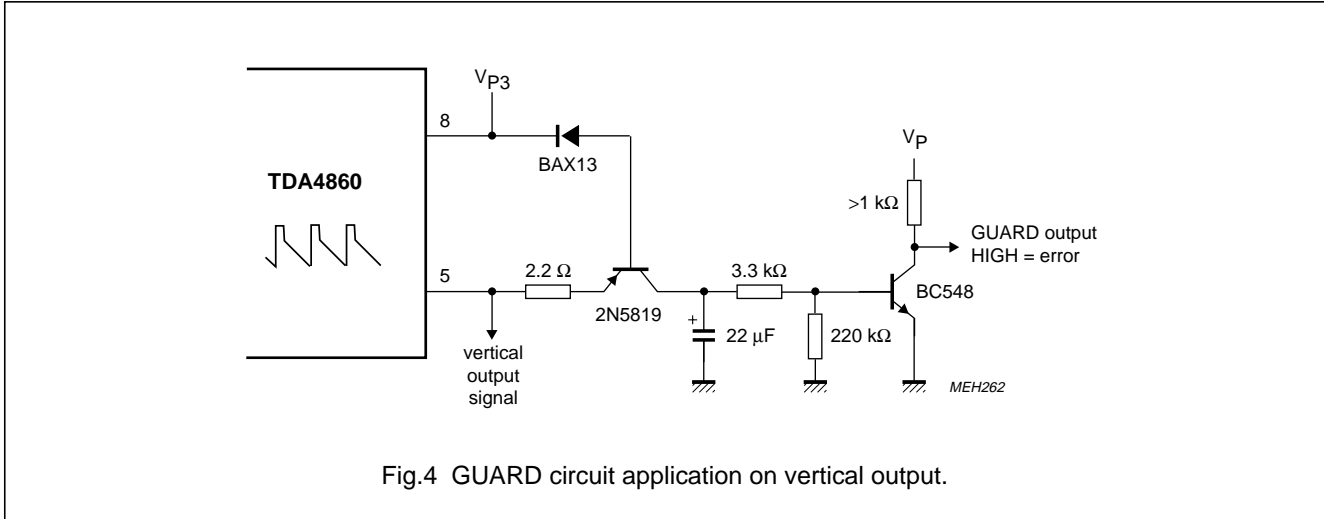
$V_{P3}$

8

BAX13

TDA4860

$V_P$

>1 kΩ

GUARD output
HIGH = error

5

2.2 Ω

3.3 kΩ

BC548

2N5819

+

22 μF

220 kΩ

vertical
output
signal

MEH262

Fig.4 GUARD circuit application on vertical output.